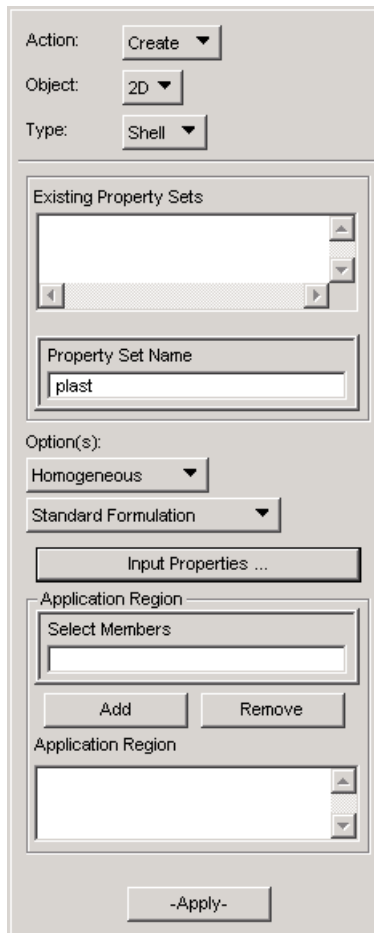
Action: Create
Object: 2D
Type: Shell

Existing Property Sets

Property Set Name
plast

Option(s):
Homogeneous
Standard Formulation

Input Properties ...

Application Region
Select Members

Add
Remove

Application Region

-Apply-